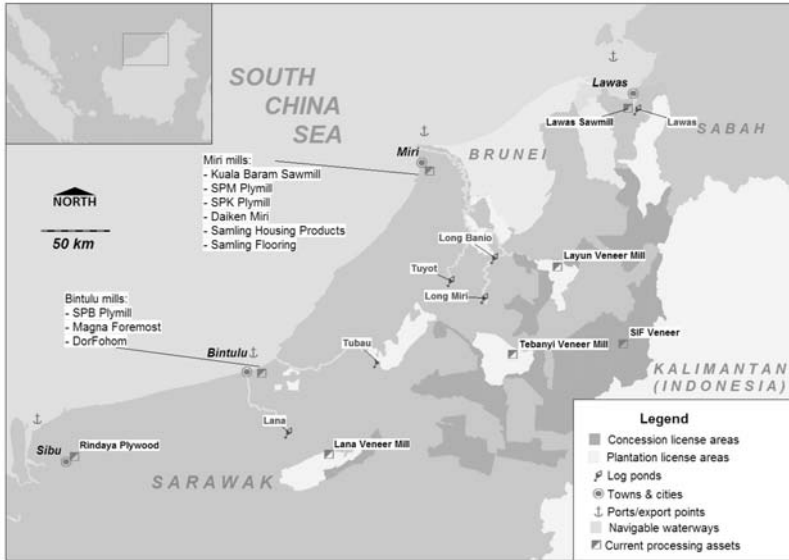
SOUTH CHINA SEA

Lawas

Lawas Sawmill

Lawas

SABAH

Miri

BRUNEI

Miri mills:
- Kuala Baram Sawmill
- SPM Plymill
- SPK Plymill
- Daiken Miri
- Samling Housing Products
- Samling Flooring

NORTH

50 km

Long Banio

Layun Veneer Mill

Tuyot

Long Miri

Bintulu mills:
- SPB Plymill
- Magna Foremost
- DorFohom

SIF Veneer

Tubau

Tebanyi Veneer Mill

Bintulu

KALIMANTAN (INDONESIA)

Lana

Sibu

Rindaya Plywood

Lana Veneer Mill

SARAWAK

Legend
Concession license areas
Plantation license areas
Log ponds
Towns & cities
Ports/export points
Navigable waterways
Current processing assets